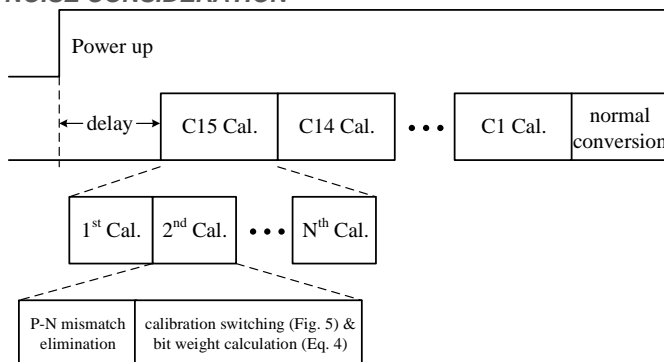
NOISE CONSIDERATION

Power up

delay

C15 Cal.

C14 Cal.

• • •

C1 Cal.

normal conversion

1$^{st}$ Cal.

2$^{nd}$ Cal.

• • •

N$^{th}$ Cal.

P-N mismatch elimination

calibration switching (Fig. 5) & bit weight calculation (Eq. 4)